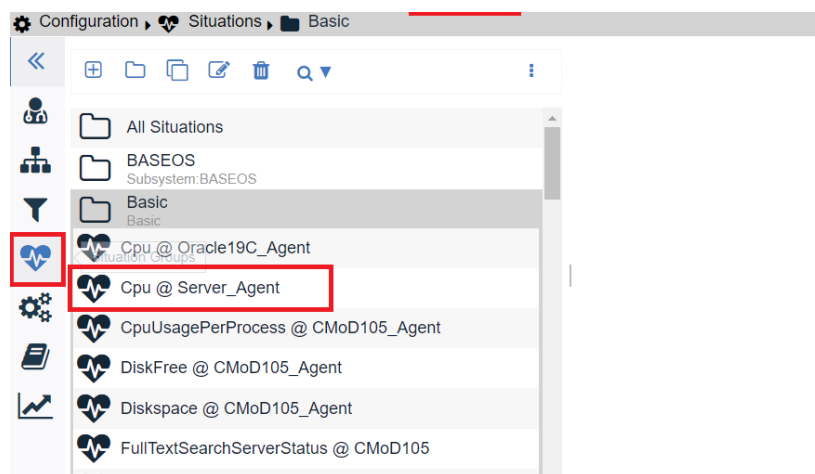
Configuration ▸ Situations ▸ Basic

All Situations

BASEOS
Subsystem:BASEOS

Basic
Basic

Cpu @ Oracle19C_Agent

Situation Groups

Cpu @ Server_Agent

CpuUsagePerProcess @ CMoD105_Agent

DiskFree @ CMoD105_Agent

Diskspace @ CMoD105_Agent

FullTextSearchServerStatus @ CMoD105